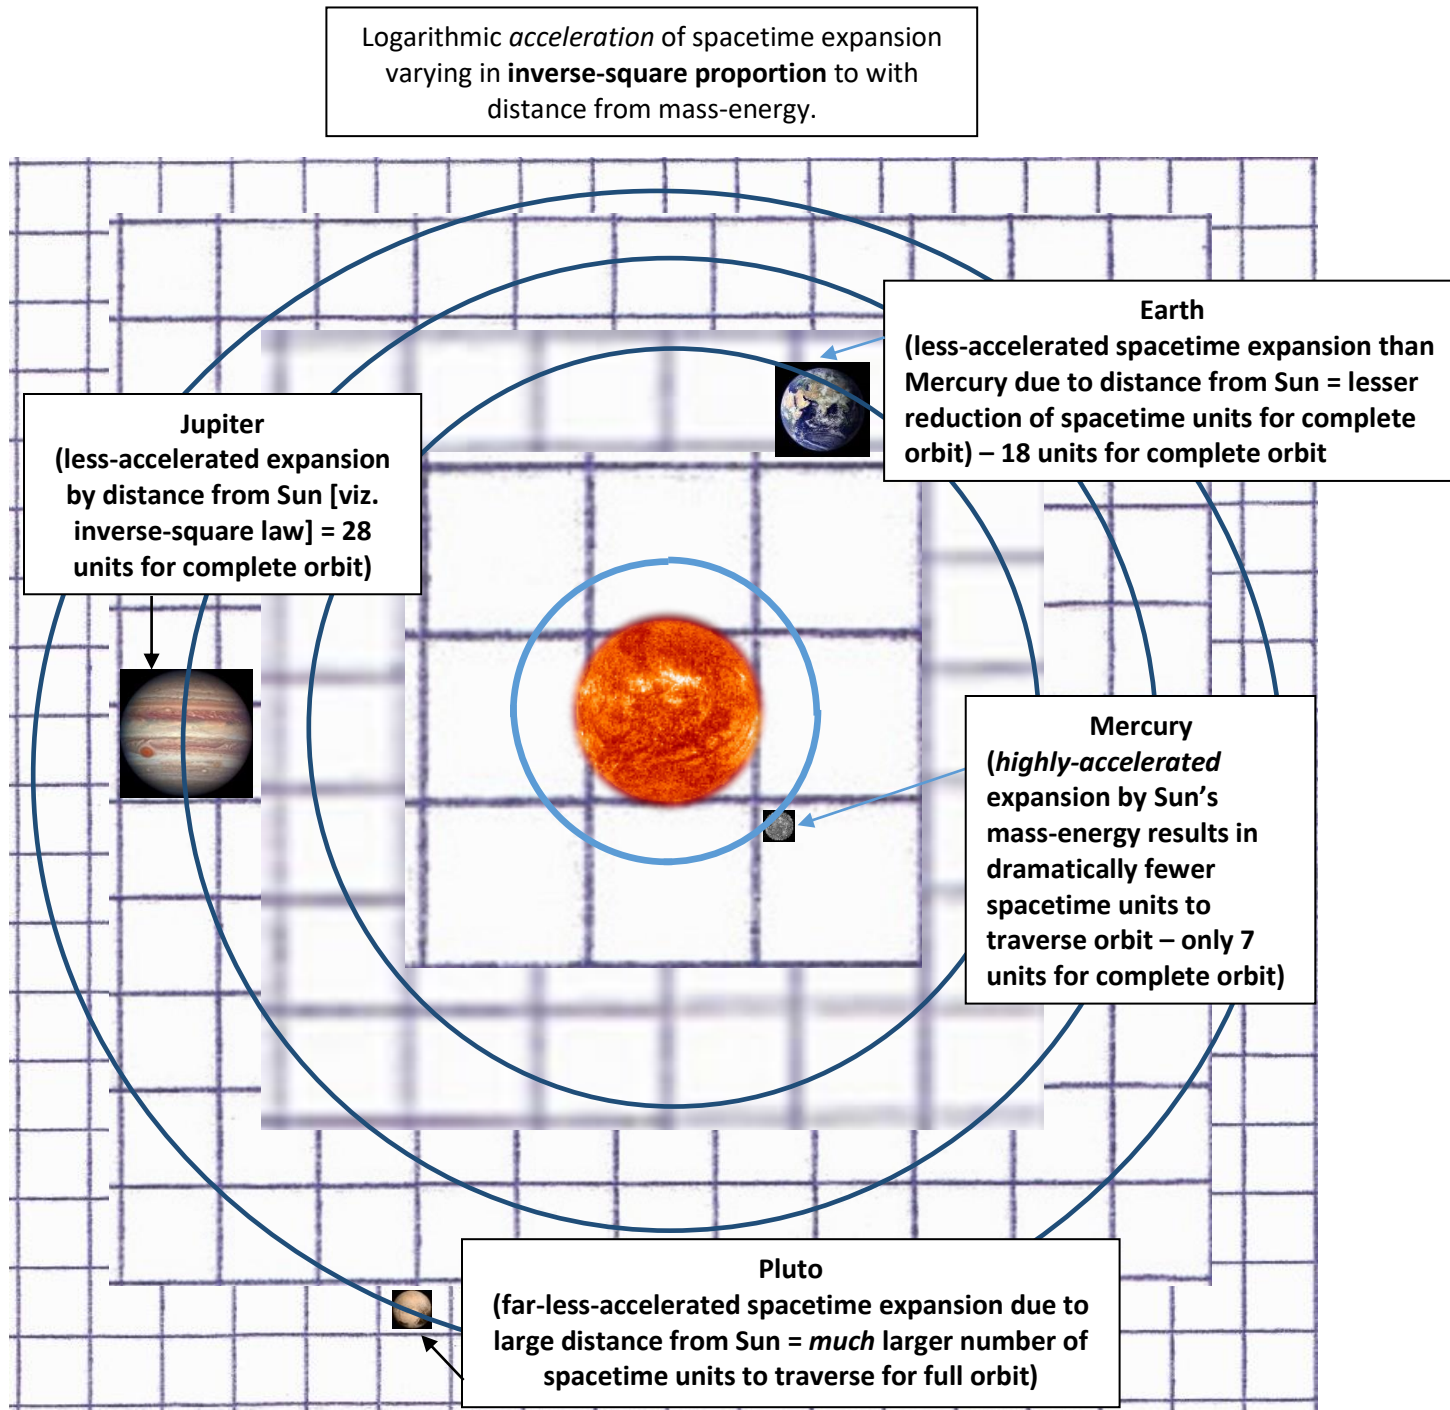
Logarithmic acceleration of spacetime expansion varying in inverse-square proportion to with distance from mass-energy.

Earth
(less-accelerated spacetime expansion than Mercury due to distance from Sun = lesser reduction of spacetime units for complete orbit) – 18 units for complete orbit

Jupiter
(less-accelerated expansion by distance from Sun [viz. inverse-square law] = 28 units for complete orbit)

Mercury
(highly-accelerated expansion by Sun's mass-energy results in dramatically fewer spacetime units to traverse orbit – only 7 units for complete orbit)

Pluto
(far-less-accelerated spacetime expansion due to large distance from Sun = much larger number of spacetime units to traverse for full orbit)